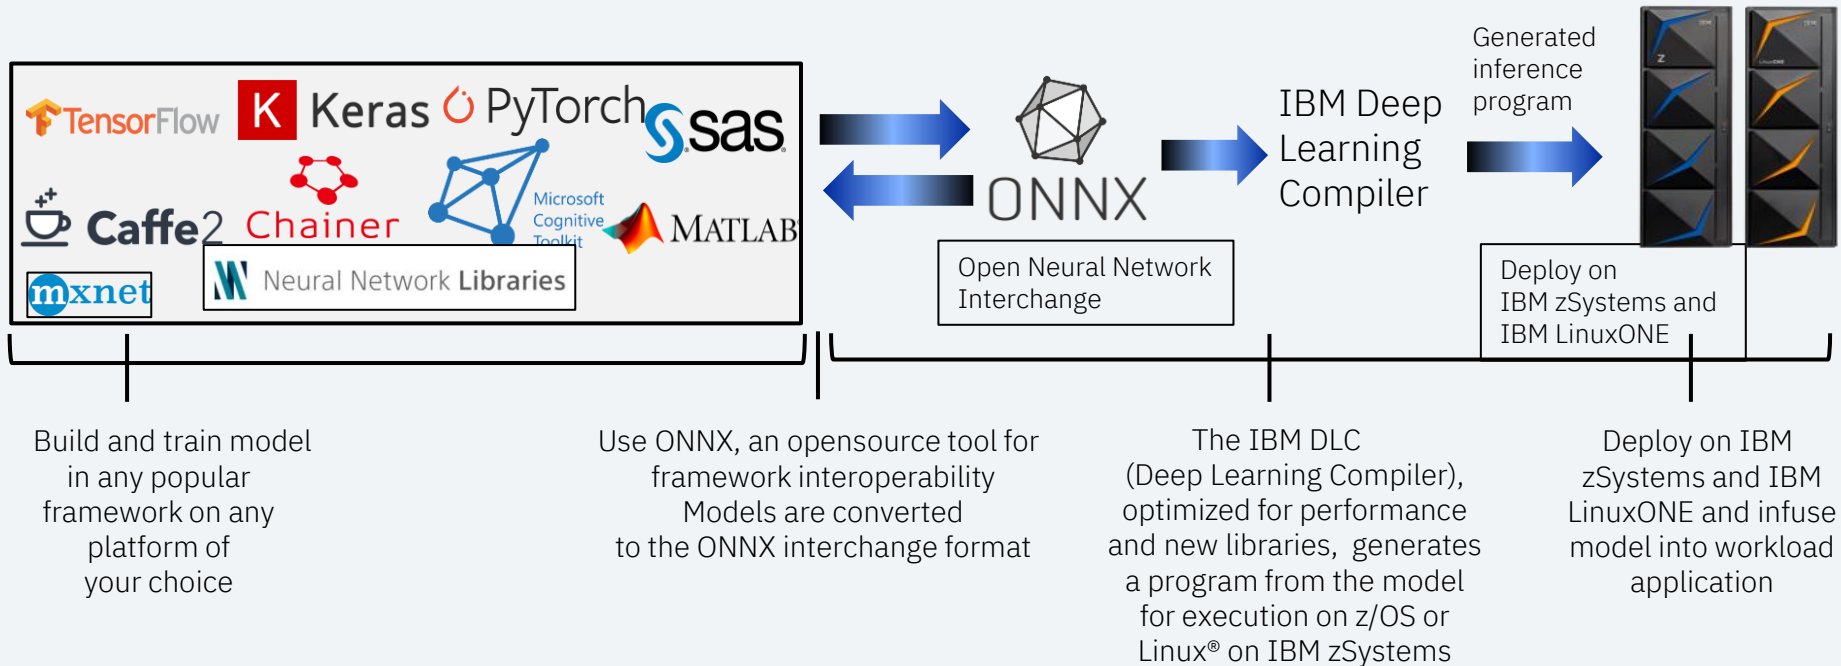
TensorFlow K Keras PyTorch sas

Caffe2 Chainer Microsoft Cognitive Toolkit MATLAB

mxnet Neural Network Libraries

ONNX

Open Neural Network Interchange

IBM Deep Learning Compiler

Generated inference program

Deploy on IBM zSystems and IBM LinuxONE

Build and train model in any popular framework on any platform of your choice

Use ONNX, an opensource tool for framework interoperability Models are converted to the ONNX interchange format

The IBM DLC (Deep Learning Compiler), optimized for performance and new libraries, generates a program from the model for execution on z/OS or Linux® on IBM zSystems

Deploy on IBM zSystems and IBM LinuxONE and infuse model into workload application